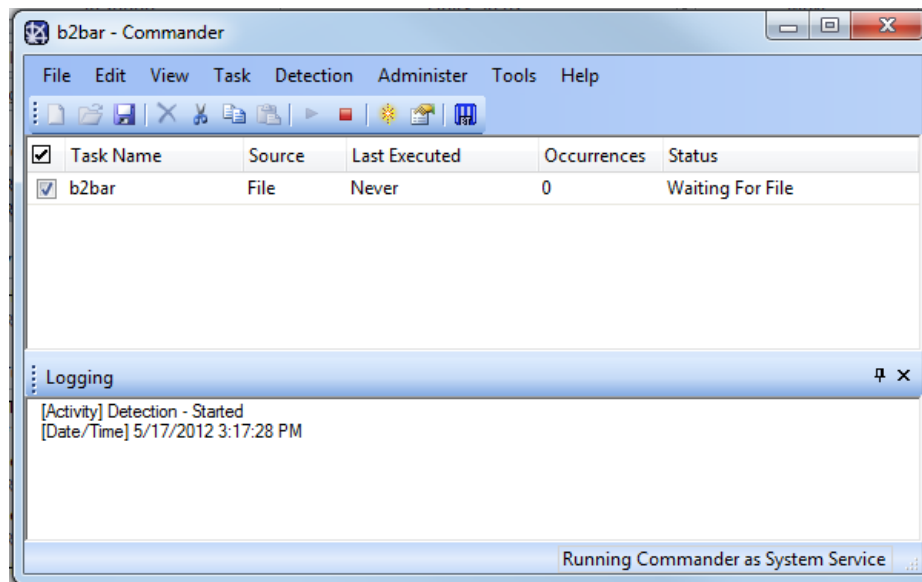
b2bar - Commander

File Edit View Task Detection Administer Tools Help

| ☑ | Task Name | Source | Last Executed | Occurrences | Status |
|---|---|---|---|---|---|
| ☑ | b2bar | File | Never | 0 | Waiting For File |

Logging

[Activity] Detection - Started
[Date/Time] 5/17/2012 3:17:28 PM

Running Commander as System Service